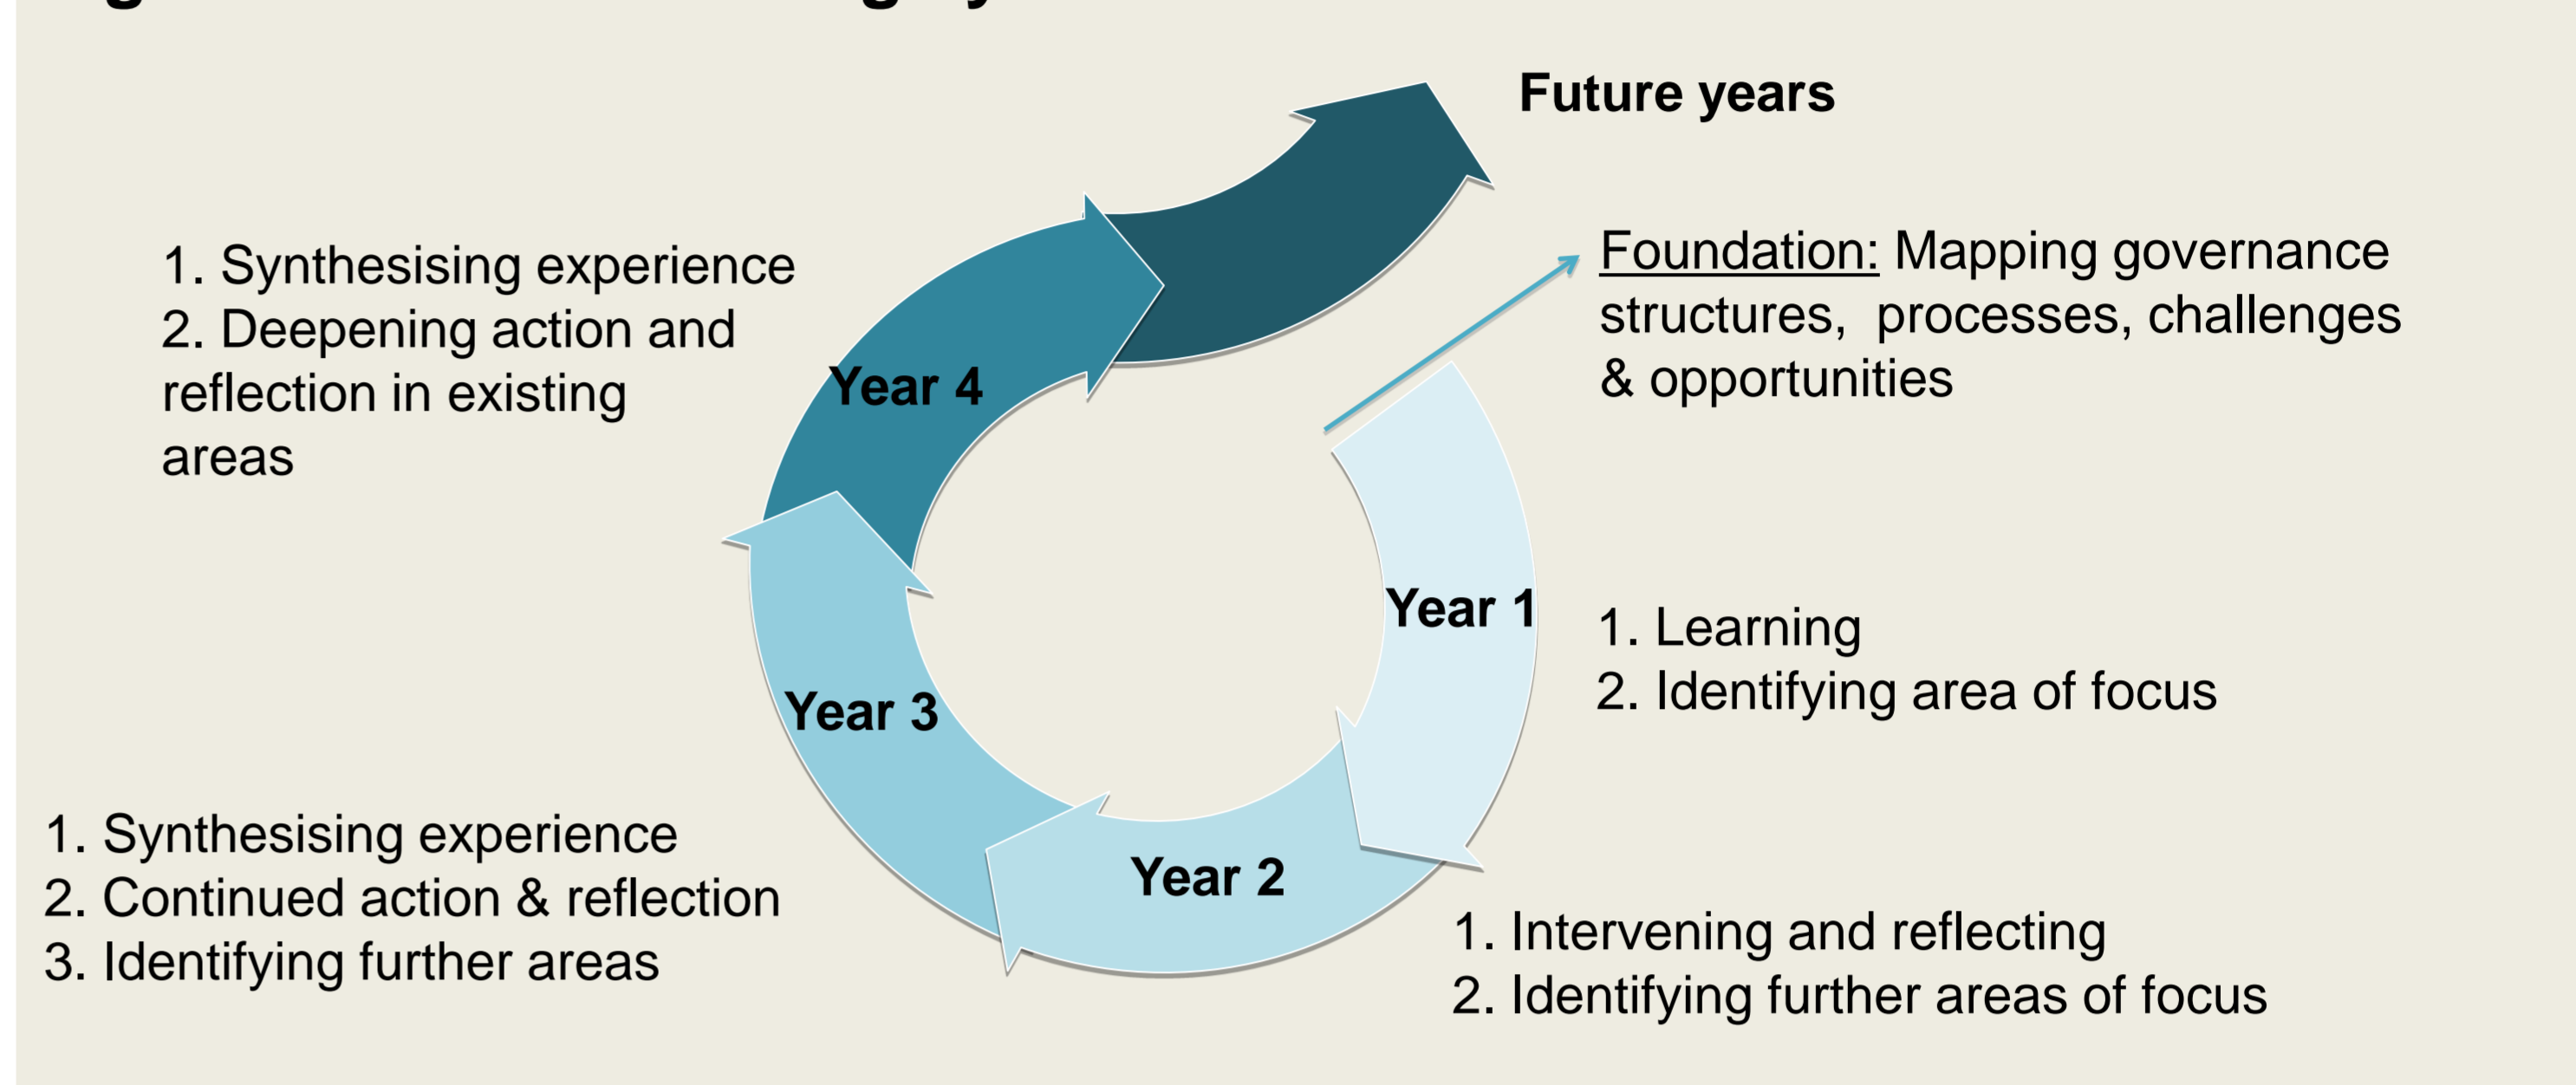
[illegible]

Future years

1. Synthesising experience
2. Deepening action and reflection in existing areas

Foundation: Mapping governance structures, processes, challenges & opportunities

Year 4

Year 1

Year 3

Year 2

1. Learning
2. Identifying area of focus

1. Synthesising experience
2. Continued action & reflection
3. Identifying further areas

1. Intervening and reflecting
2. Identifying further areas of focus